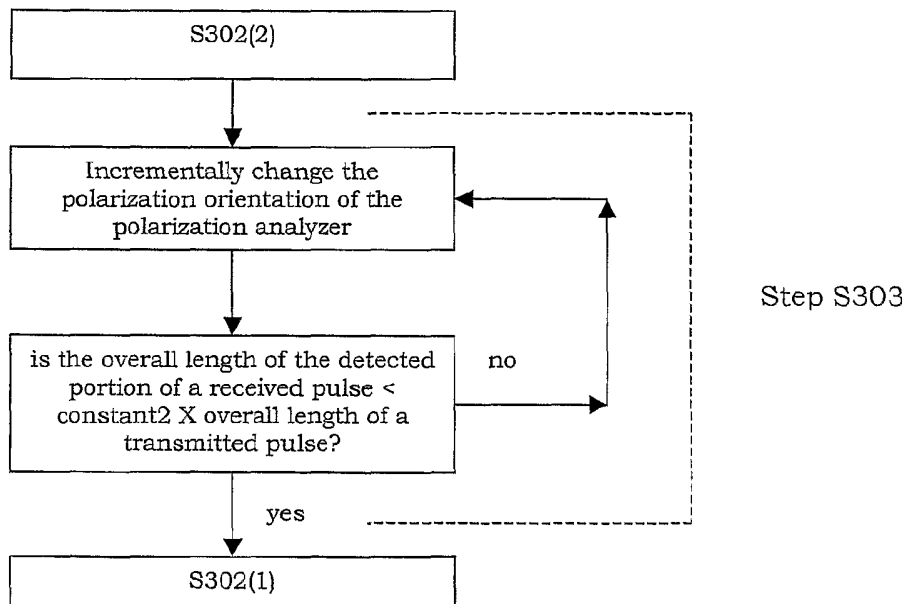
S302(2)

Incrementally change the polarization orientation of the polarization analyzer

is the overall length of the detected portion of a received pulse < constant2 X overall length of a transmitted pulse?

no

yes

Step S303

S302(1)